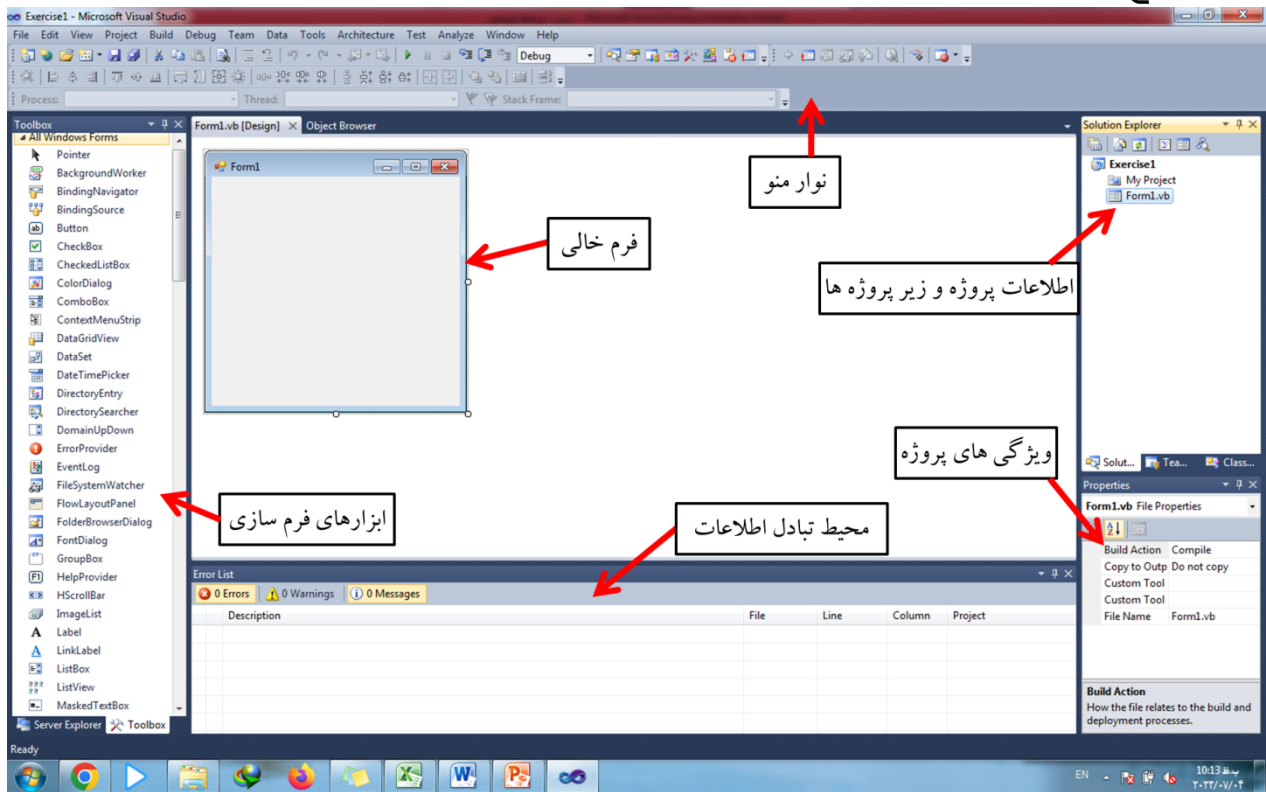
Exercise1 - Microsoft Visual Studio

File Edit View Project Build Debug Team Data Tools Architecture Test Analyze Window Help

Debug

Process: Thread: Stack Frame:

Toolbox
All Windows Forms
Pointer
BackgroundWorker
BindingNavigator
BindingSource
Button
CheckBox
CheckedListBox
ColorDialog
ComboBox
ContextMenuStrip
DataGridView
DataSet
DateTimePicker
DirectoryEntry
DirectorySearcher
DomainUpDown
ErrorProvider
EventLog
FileSystemWatcher
FlowLayoutPanel
FolderBrowserDialog
FontDialog
GroupBox
HelpProvider
HScrollBar
ImageList
Label
LinkLabel
ListBox
ListView
MaskedTextBox
Server Explorer Toolbox

Form1.vb [Design] Object Browser

Form1

نوار منو

فرم خالی

ابزارهای فرم سازی

محیط تبادل اطلاعات

Solution Explorer
Exercise1
My Project
Form1.vb

اطلاعات پروژه و زیر پروژه ها

ویژگی های پروژه

Solut... Tea... Class...

Properties
Form1.vb File Properties

| Build Action | Compile |
|---|---|
| Copy to Outp | Do not copy |
| Custom Tool | |
| Custom Tool | |
| File Name | Form1.vb |

Build Action
How the file relates to the build and deployment processes.

Error List
0 Errors 0 Warnings 0 Messages

| | Description | File | Line | Column | Project |
|---|---|---|---|---|---|

Ready

EN 10:13 ب.ظ ۲۰۲۲/۰۷/۰۴